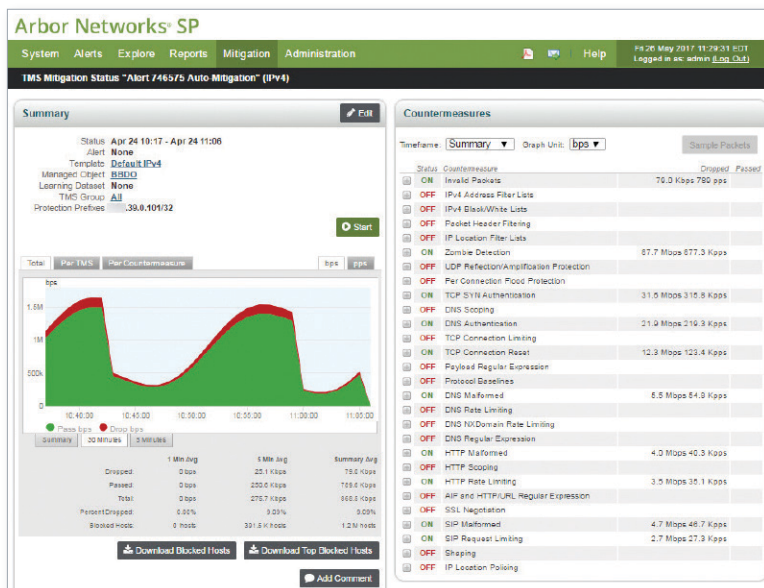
Arbor Networks® SP

System Alerts Explore Reports Mitigation Administration Help

Fri 26 May 2017 11:29:31 EDT
Logged in as: admin (Log Out)

TMS Mitigation Status "Alert 746575 Auto-Mitigation" (IPv4)

Summary

Edit

Status Apr 24 10:17 - Apr 24 11:06
Alert None
Template Default IPv4
Managed Object BBDO
Learning Dataset None
TMS Group All
Protection Prefixes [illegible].39.0.101/32

Start

Total Per TMS Per Countermeasure bps pps

bps
1.5M
1M
500k
0
10:40:00 10:45:00 10:50:00 10:55:00 11:00:00 11:05:00

Pass bps Drop bps

Summary 30 Minutes 3 Minutes

| | 1 Min Avg | 5 Min Avg | Summary Avg |
|---|---|---|---|
| Dropped: | 0 bps | 25.1 Kbps | 79.0 Kbps |
| Passed: | 0 bps | 250.6 Kbps | 789.6 Kbps |
| Total: | 0 bps | 275.7 Kbps | 868.6 Kbps |
| Percent Dropped: | 0.00% | 9.09% | 9.09% |
| Blocked Hosts: | 0 hosts | 301.5 K hosts | 1.2 M hosts |

Download Blocked Hosts Download Top Blocked Hosts

Add Comment

Countermeasures

Timeframe: Summary Graph Unit: bps

Sample Packets

| | Status | Countermeasure | Dropped | Passed |
|---|---|---|---|---|
| | ON | Invalid Packets | 79.0 Kbps 780 pps | |
| | OFF | IPv4 Address Filter Lists | | |
| | OFF | IPv4 Black/White Lists | | |
| | OFF | Packet Header Filtering | | |
| | OFF | IP Location Filter Lists | | |
| | ON | Zombie Detection | 87.7 Mbps 877.3 Kpps | |
| | OFF | UDP Reflection/Amplification Protection | | |
| | OFF | Per Connection Flood Protection | | |
| | ON | TCP SYN Authentication | 31.6 Mbps 316.8 Kpps | |
| | ON | DNS Scoping | | |
| | ON | DNS Authentication | 21.9 Mbps 219.3 Kpps | |
| | OFF | TCP Connection Limiting | | |
| | ON | TCP Connection Reset | 12.3 Mbps 123.4 Kpps | |
| | OFF | Payload Regular Expression | | |
| | OFF | Protocol Baselines | | |
| | ON | DNS Malformed | 5.5 Mbps 54.9 Kpps | |
| | OFF | DNS Rate Limiting | | |
| | OFF | DNS NXDomain Rate Limiting | | |
| | OFF | DNS Regular Expression | | |
| | ON | HTTP Malformed | 4.0 Mbps 40.3 Kpps | |
| | OFF | HTTP Scoping | | |
| | ON | HTTP Rate Limiting | 3.5 Mbps 35.1 Kpps | |
| | OFF | AIF and HTTP/URL Regular Expression | | |
| | OFF | SSL Negotiation | | |
| | ON | SIP Malformed | 4.7 Mbps 46.7 Kpps | |
| | ON | SIP Request Limiting | 2.7 Mbps 27.3 Kpps | |
| | OFF | Shaping | | |
| | OFF | IP Location Policing | | |